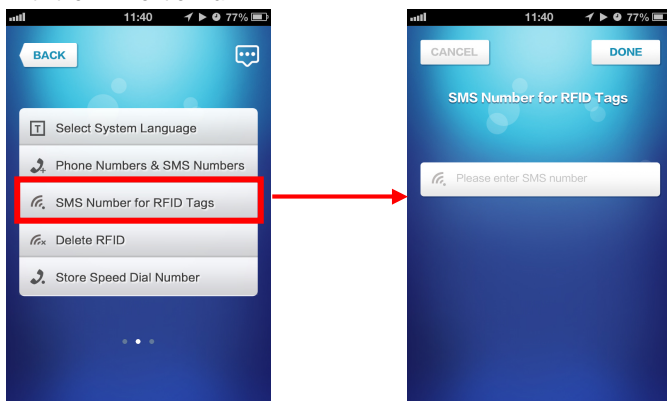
11:40 77%

BACK

T Select System Language

Phone Numbers & SMS Numbers

SMS Number for RFID Tags

Delete RFID

Store Speed Dial Number

11:40 77%

CANCEL

DONE

SMS Number for RFID Tags

Please enter SMS number